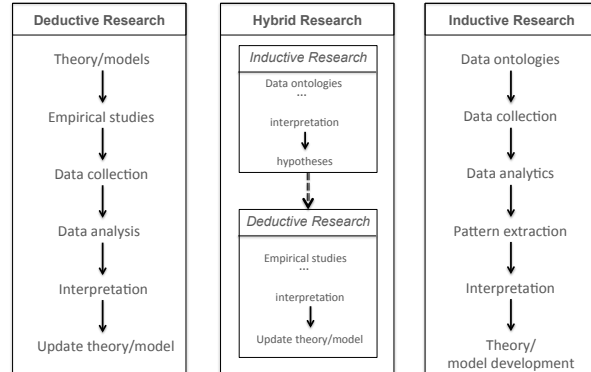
Deductive Research

Theory/models

Empirical studies

Data collection

Data analysis

Interpretation

Update theory/model

Hybrid Research

Inductive Research

Data ontologies

...

interpretation

hypotheses

Deductive Research

Empirical studies

...

interpretation

Update theory/model

Inductive Research

Data ontologies

Data collection

Data analytics

Pattern extraction

Interpretation

Theory/ model development